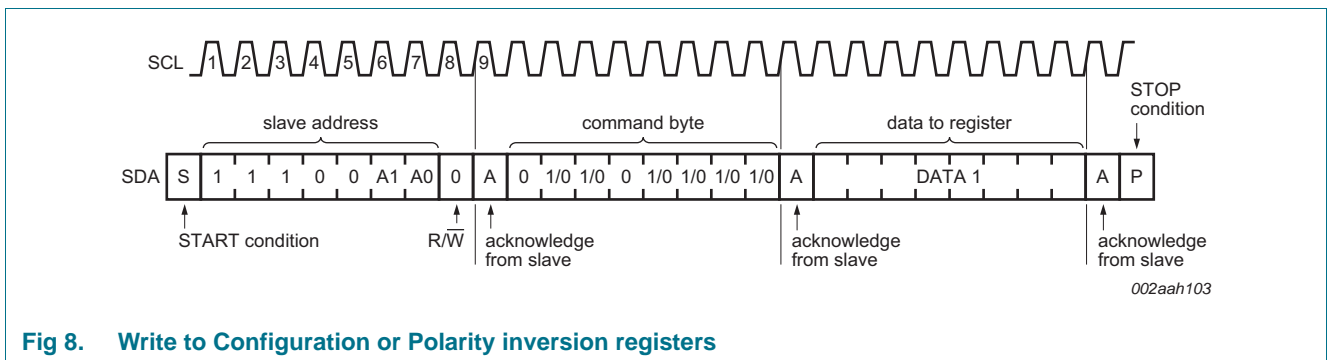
SCL 1 2 3 4 5 6 7 8 9

slave address

command byte

data to register

STOP condition

SDA S 1 1 1 0 0 A1 A0 0 A 0 1/0 1/0 0 1/0 1/0 1/0 1/0 A DATA 1 A P

START condition

$R/\overline{W}$

acknowledge from slave

acknowledge from slave

acknowledge from slave

002aah103

Fig 8. Write to Configuration or Polarity inversion registers